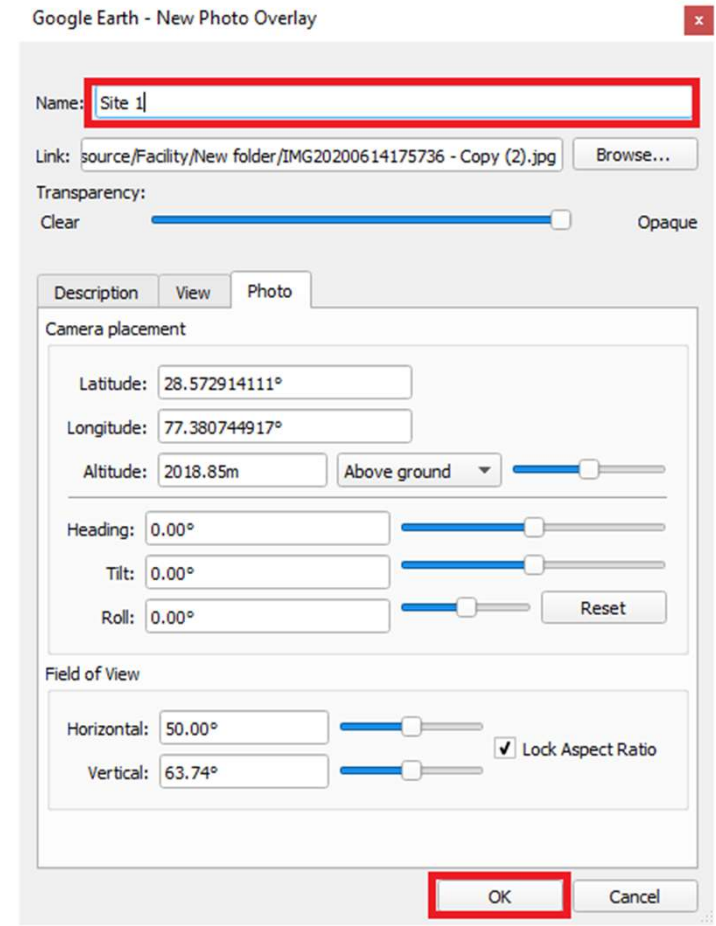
Google Earth - New Photo Overlay ×

Name: Site 1

Link: source/Facility/New folder/IMG20200614175736 - Copy (2).jpg Browse...

Transparency:

Clear Opaque

Description View Photo

Camera placement

Latitude: 28.572914111°

Longitude: 77.380744917°

Altitude: 2018.85m Above ground

Heading: 0.00°

Tilt: 0.00°

Roll: 0.00° Reset

Field of View

Horizontal: 50.00°

Vertical: 63.74°

✓ Lock Aspect Ratio

OK Cancel